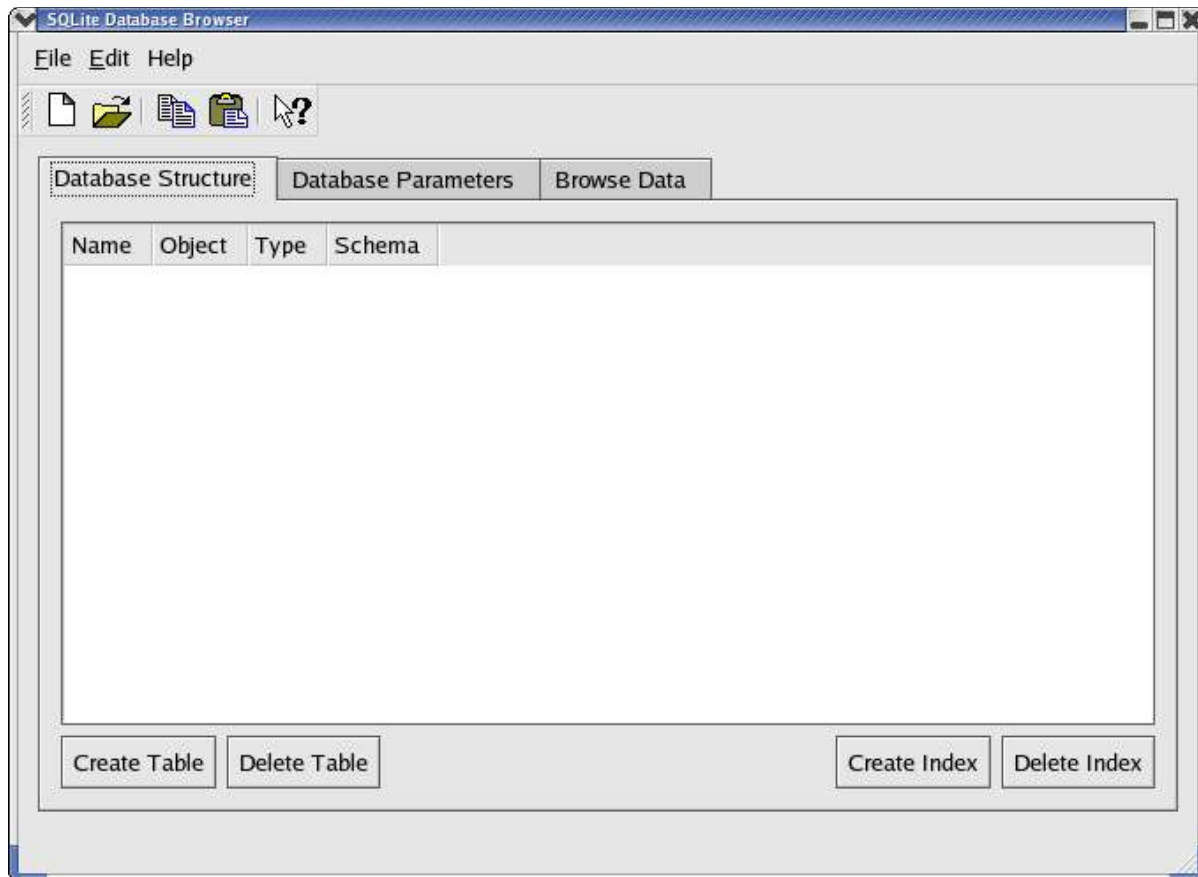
SQLite Database Browser

File Edit Help

Database Structure | Database Parameters | Browse Data

| Name | Object | Type | Schema |
|---|---|---|---|

Create Table | Delete Table | Create Index | Delete Index